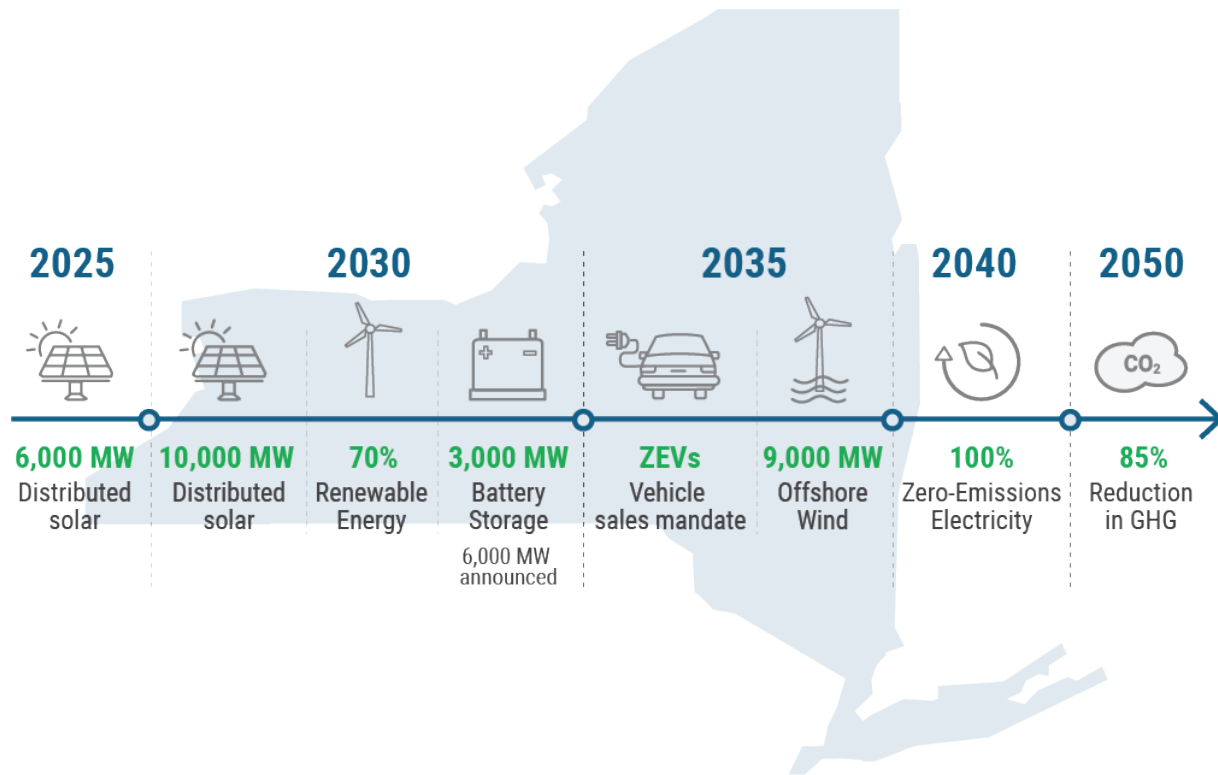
2025

2030

2035

2040

2050

$CO_2$

6,000 MW
Distributed solar

10,000 MW
Distributed solar

70%
Renewable Energy

3,000 MW
Battery Storage
6,000 MW announced

ZEVs
Vehicle sales mandate

9,000 MW
Offshore Wind

100%
Zero-Emissions Electricity

85%
Reduction in GHG